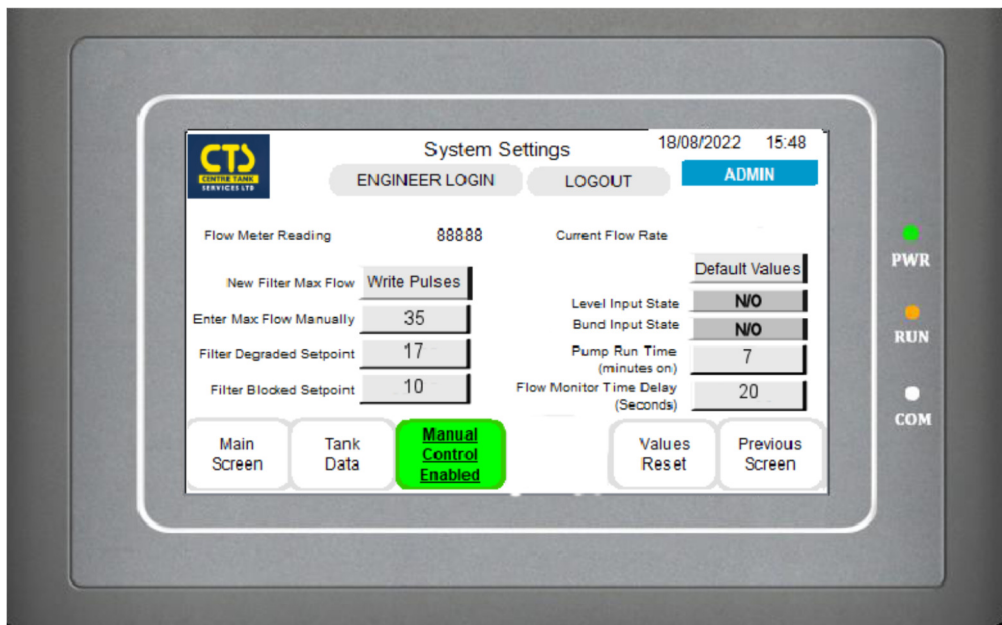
CTS
CENTRE TANK SERVICES LTD

System Settings

18/08/2022 15:48

ENGINEER LOGIN

LOGOUT

ADMIN

Flow Meter Reading 88888

Current Flow Rate

New Filter Max Flow Write Pulses

Default Values

Level Input State N/O

Enter Max Flow Manually 35

Bund Input State N/O

Filter Degraded Setpoint 17

Pump Run Time (minutes on) 7

Filter Blocked Setpoint 10

Flow Monitor Time Delay (Seconds) 20

Main Screen

Tank Data

Manual Control Enabled

Values Reset

Previous Screen

PWR

RUN

COM